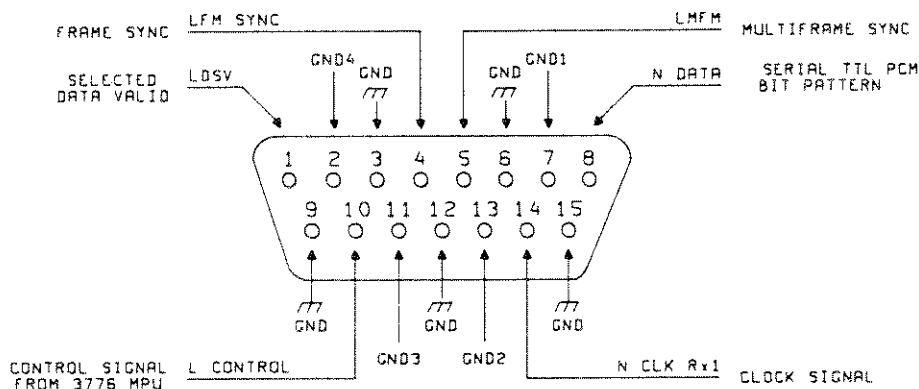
FRAME SYNC
LFM SYNC
LMFM
MULTIFRAME SYNC
GND4
GND
GND
GND1
SELECTED DATA VALID
LDSV
N DATA
SERIAL TTL PCM BIT PATTERN
1 2 3 4 5 6 7 8
9 10 11 12 13 14 15
GND
GND
GND
GND3
GND2
CONTROL SIGNAL FROM 3776 MPU
L CONTROL
N CLK Rx1
CLOCK SIGNAL